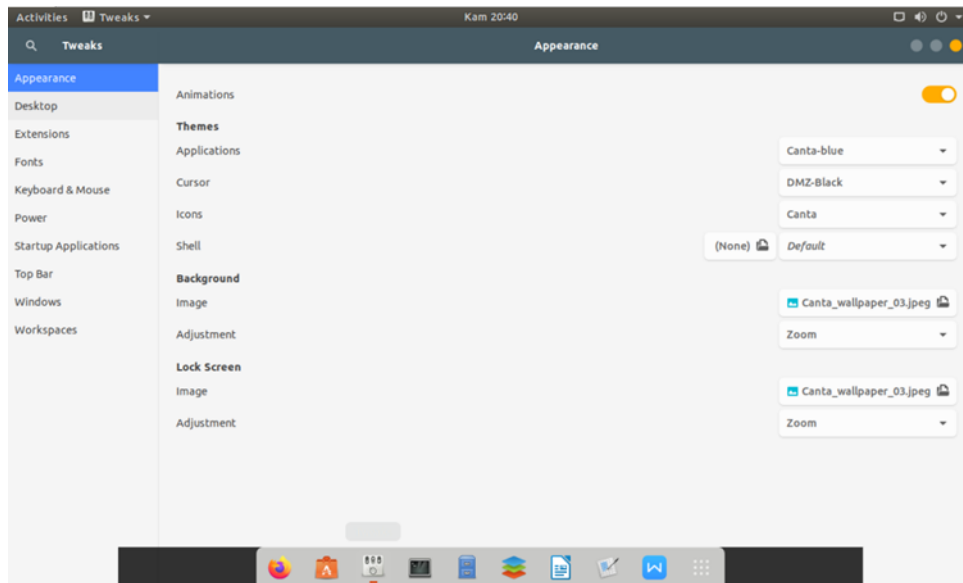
Activities Tweaks ▾ Kam 20:40

Tweaks Appearance

Appearance
Desktop
Extensions
Fonts
Keyboard & Mouse
Power
Startup Applications
Top Bar
Windows
Workspaces

Animations

Themes

Applications Canta-blue

Cursor DMZ-Black

Icons Canta

Shell (None) Default

Background

Image Canta_wallpaper_03.jpeg

Adjustment Zoom

Lock Screen

Image Canta_wallpaper_03.jpeg

Adjustment Zoom